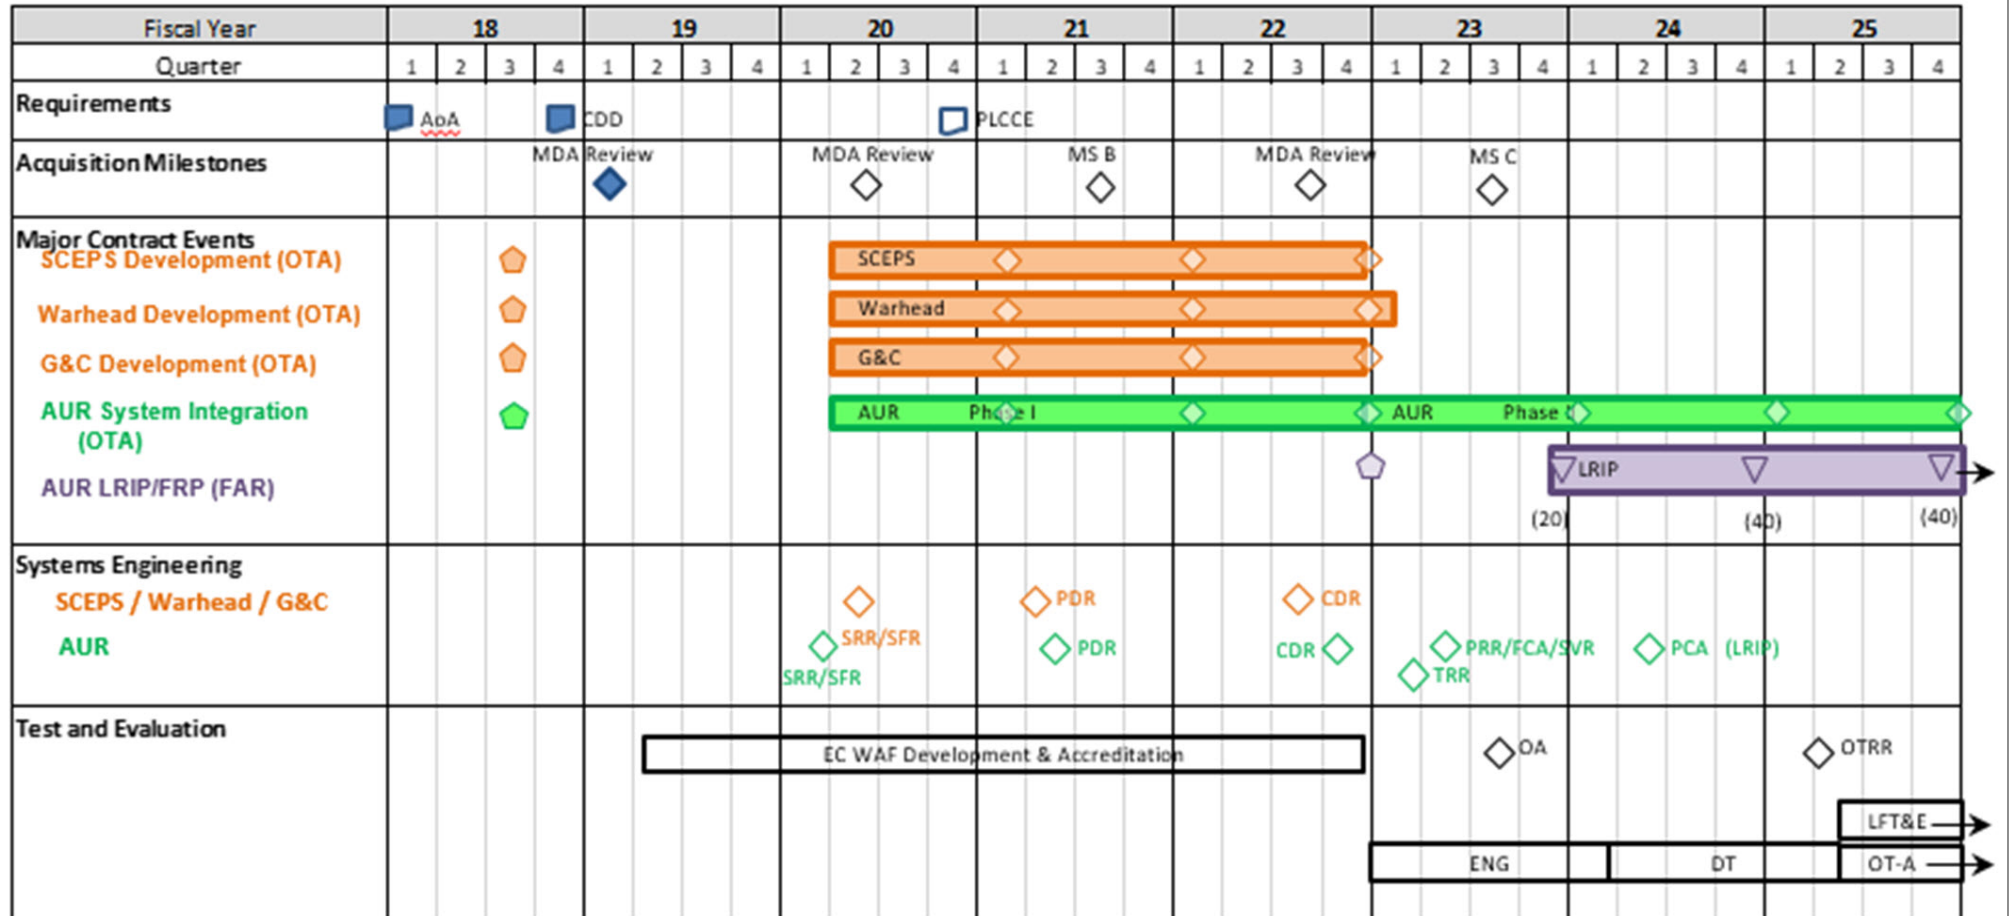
| Fiscal Year | 18 | | | | 19 | | | | 20 | | | | 21 | | | | 22 | | | | 23 | | | | 24 | | | | 25 | | | |
|---|---|---|---|---|---|---|---|---|---|---|---|---|---|---|---|---|---|---|---|---|---|---|---|---|---|---|---|---|---|---|---|---|
| Quarter | 1 | 2 | 3 | 4 | 1 | 2 | 3 | 4 | 1 | 2 | 3 | 4 | 1 | 2 | 3 | 4 | 1 | 2 | 3 | 4 | 1 | 2 | 3 | 4 | 1 | 2 | 3 | 4 | 1 | 2 | 3 | 4 |

Requirements
AoA
CDD
PLCCE

Acquisition Milestones
MDA Review
MDA Review
MS B
MDA Review
MS C

Major Contract Events
SCEPS Development (OTA)
SCEPS
Warhead Development (OTA)
Warhead
G&C Development (OTA)
G&C
AUR System Integration (OTA)
AUR Phase I
AUR Phase
AUR LRIP/FRP (FAR)
LRIP
(20)
(40)
(40)

Systems Engineering
SCEPS / Warhead / G&C
SRR/SFR
PDR
CDR
AUR
SRR/SFR
PDR
CDR
TRR
PRR/FCA/SVR
PCA (LRIP)

Test and Evaluation
EC WAF Development & Accreditation
OA
OTRR
LFT&E
ENG
DT
OT-A